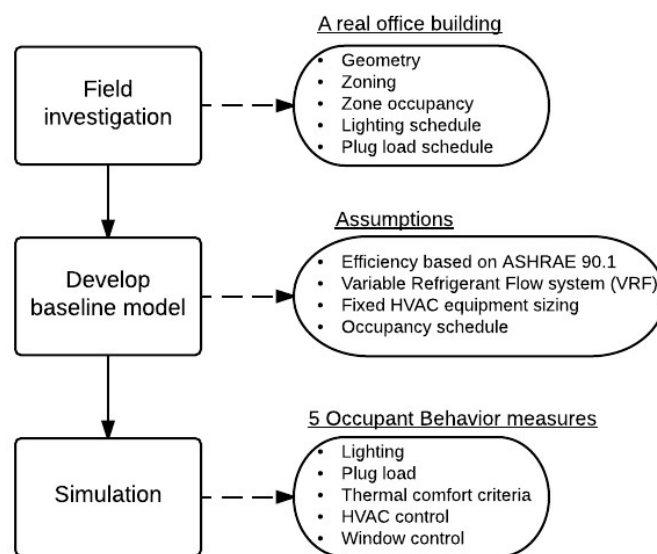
Field investigation

A real office building
- Geometry
- Zoning
- Zone occupancy
- Lighting schedule
- Plug load schedule

Develop baseline model

Assumptions
- Efficiency based on ASHRAE 90.1
- Variable Refrigerant Flow system (VRF)
- Fixed HVAC equipment sizing
- Occupancy schedule

Simulation

5 Occupant Behavior measures
- Lighting
- Plug load
- Thermal comfort criteria
- HVAC control
- Window control